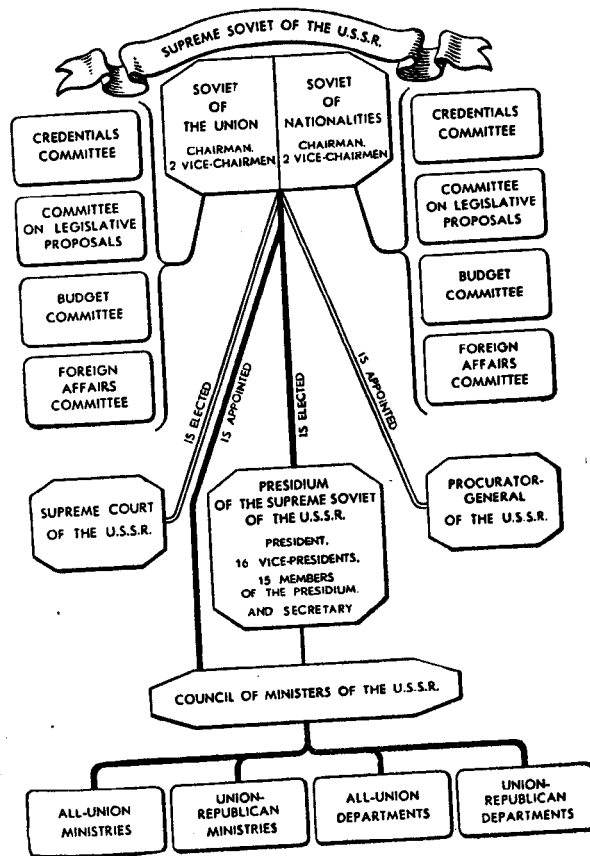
SUPREME SOVIET OF THE U.S.S.R.

SOVIET OF THE UNION
CHAIRMAN, 2 VICE-CHAIRMEN

SOVIET OF NATIONALITIES
CHAIRMAN, 2 VICE-CHAIRMEN

CREDENTIALS COMMITTEE

COMMITTEE ON LEGISLATIVE PROPOSALS

BUDGET COMMITTEE

FOREIGN AFFAIRS COMMITTEE

CREDENTIALS COMMITTEE

COMMITTEE ON LEGISLATIVE PROPOSALS

BUDGET COMMITTEE

FOREIGN AFFAIRS COMMITTEE

IS ELECTED

IS APPOINTED

IS ELECTED

IS APPOINTED

SUPREME COURT OF THE U.S.S.R.

PRESIDIUM OF THE SUPREME SOVIET OF THE U.S.S.R.
PRESIDENT, 16 VICE-PRESIDENTS, 15 MEMBERS OF THE PRESIDIUM, AND SECRETARY

PROCURATOR-GENERAL OF THE U.S.S.R.

COUNCIL OF MINISTERS OF THE U.S.S.R.

ALL-UNION MINISTRIES

UNION-REPUBLICAN MINISTRIES

ALL-UNION DEPARTMENTS

UNION-REPUBLICAN DEPARTMENTS